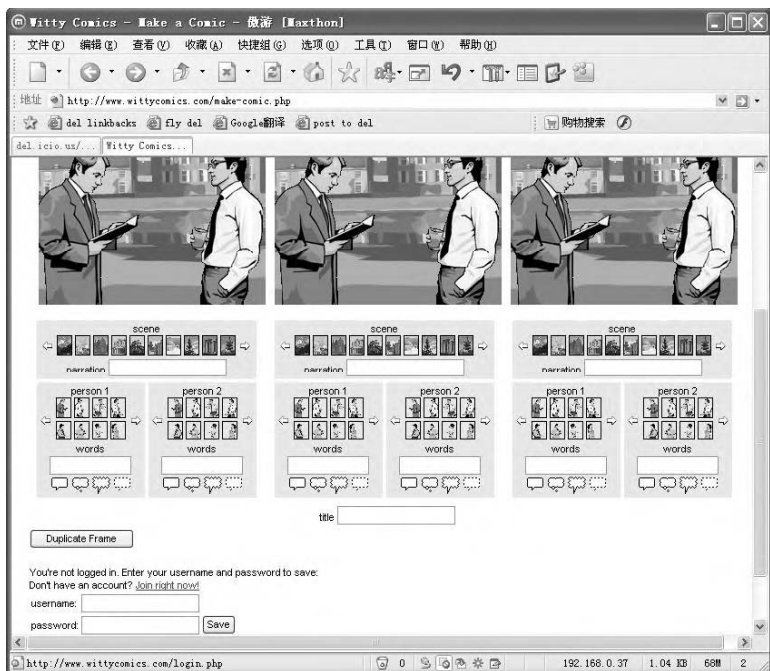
Witty Comics - Make a Comic - 傲游 [Maxthon]

文件(F) 编辑(E) 查看(V) 收藏(A) 快捷组(G) 选项(O) 工具(T) 窗口(W) 帮助(H)

地址 http://www.wittycomics.com/make-comic.php

del linkbacks fly del Google翻译 post to del 购物搜索

del.icio.us/... Witty Comics...

scene
narration
person 1 person 2
words words

scene
narration
person 1 person 2
words words

scene
narration
person 1 person 2
words words

title

Duplicate Frame

You're not logged in. Enter your username and password to save:
Don't have an account? Join right now!
username:
password: Save

http://www.wittycomics.com/login.php 0 192.168.0.37 1.04 KB 68M 2